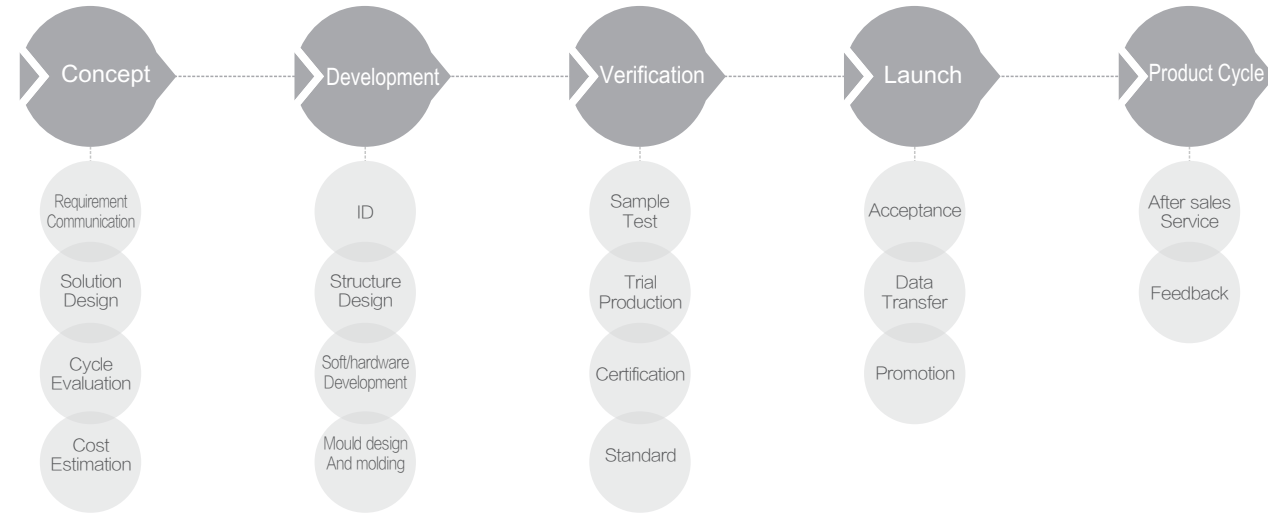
Concept

Requirement Communication

Solution Design

Cycle Evaluation

Cost Estimation

Development

ID

Structure Design

Soft/hardware Development

Mould design And molding

Verification

Sample Test

Trial Production

Certification

Standard

Launch

Acceptance

Data Transfer

Promotion

Product Cycle

After sales Service

Feedback